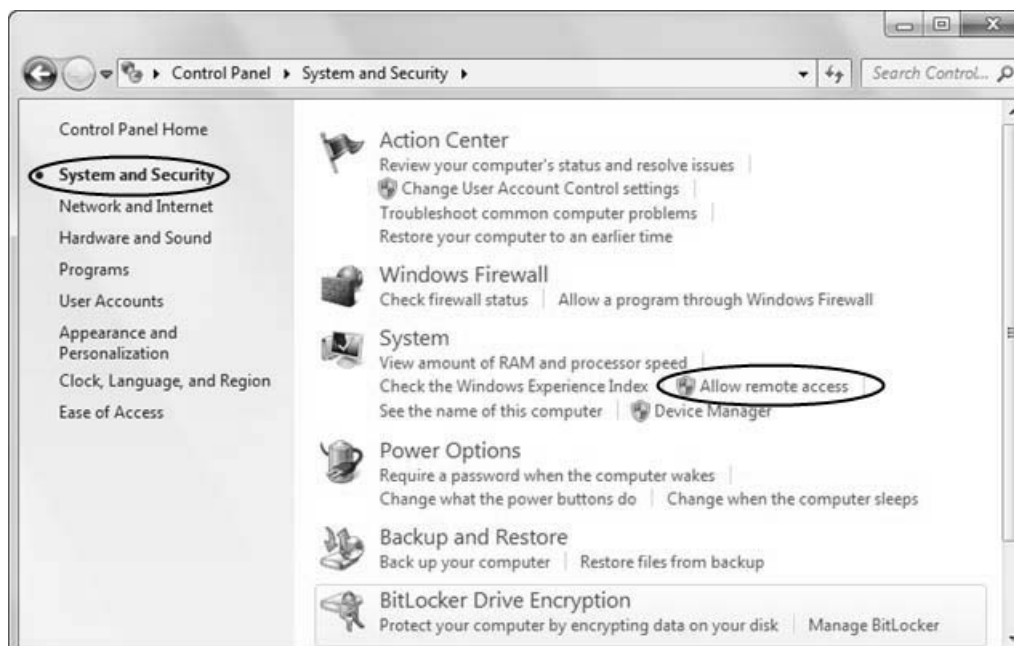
Control Panel ▸ System and Security ▸

Search Control...

Control Panel Home

System and Security

Network and Internet

Hardware and Sound

Programs

User Accounts

Appearance and Personalization

Clock, Language, and Region

Ease of Access

Action Center

Review your computer's status and resolve issues | Change User Account Control settings | Troubleshoot common computer problems | Restore your computer to an earlier time

Windows Firewall

Check firewall status | Allow a program through Windows Firewall

System

View amount of RAM and processor speed | Check the Windows Experience Index | Allow remote access | See the name of this computer | Device Manager

Power Options

Require a password when the computer wakes | Change what the power buttons do | Change when the computer sleeps

Backup and Restore

Back up your computer | Restore files from backup

BitLocker Drive Encryption

Protect your computer by encrypting data on your disk | Manage BitLocker